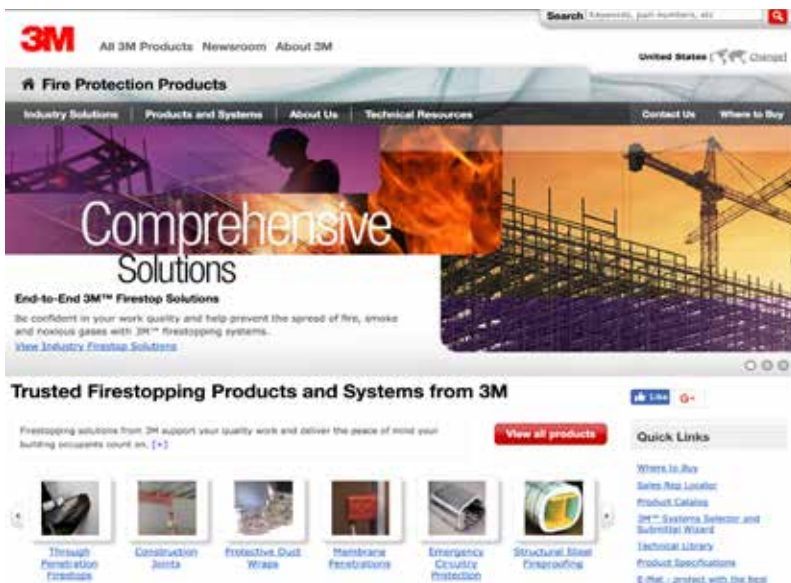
Search Keywords, part numbers, etc

3M

All 3M Products Newsroom About 3M

United States Change

Fire Protection Products

Industry Solutions | Products and Systems | About Us | Technical Resources | Contact Us | Where to Buy

Comprehensive Solutions

End-to-End 3M™ Firestop Solutions

Be confident in your work quality and help prevent the spread of fire, smoke and noxious gases with 3M™ firestopping systems.

View Industry Firestop Solutions

Trusted Firestopping Products and Systems from 3M

Firestopping solutions from 3M support your quality work and deliver the peace of mind your building occupants count on. [+]

View all products

Like G+

Quick Links

Where to Buy

Sales Rep Locator

Product Catalog

3M™ Systems Selector and Submittal Wizard

Technical Library

Product Specifications

E-Mat - protect with the best

Through Penetration Firestops

Construction Joints

Protective Duct Wraps

Membrane Penetrations

Emergency Circuitry Protection

Structural Steel Fireproofing